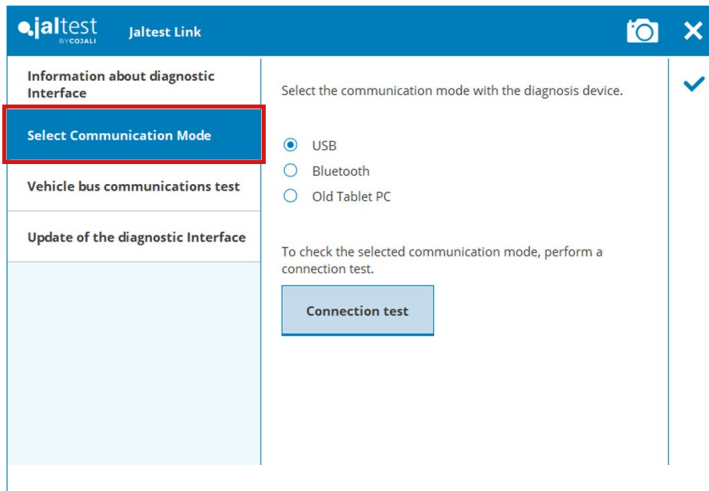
jaltest BY COJALI Jaltest Link

Information about diagnostic Interface

Select Communication Mode

Vehicle bus communications test

Update of the diagnostic Interface

Select the communication mode with the diagnosis device.

USB

Bluetooth

Old Tablet PC

To check the selected communication mode, perform a connection test.

Connection test